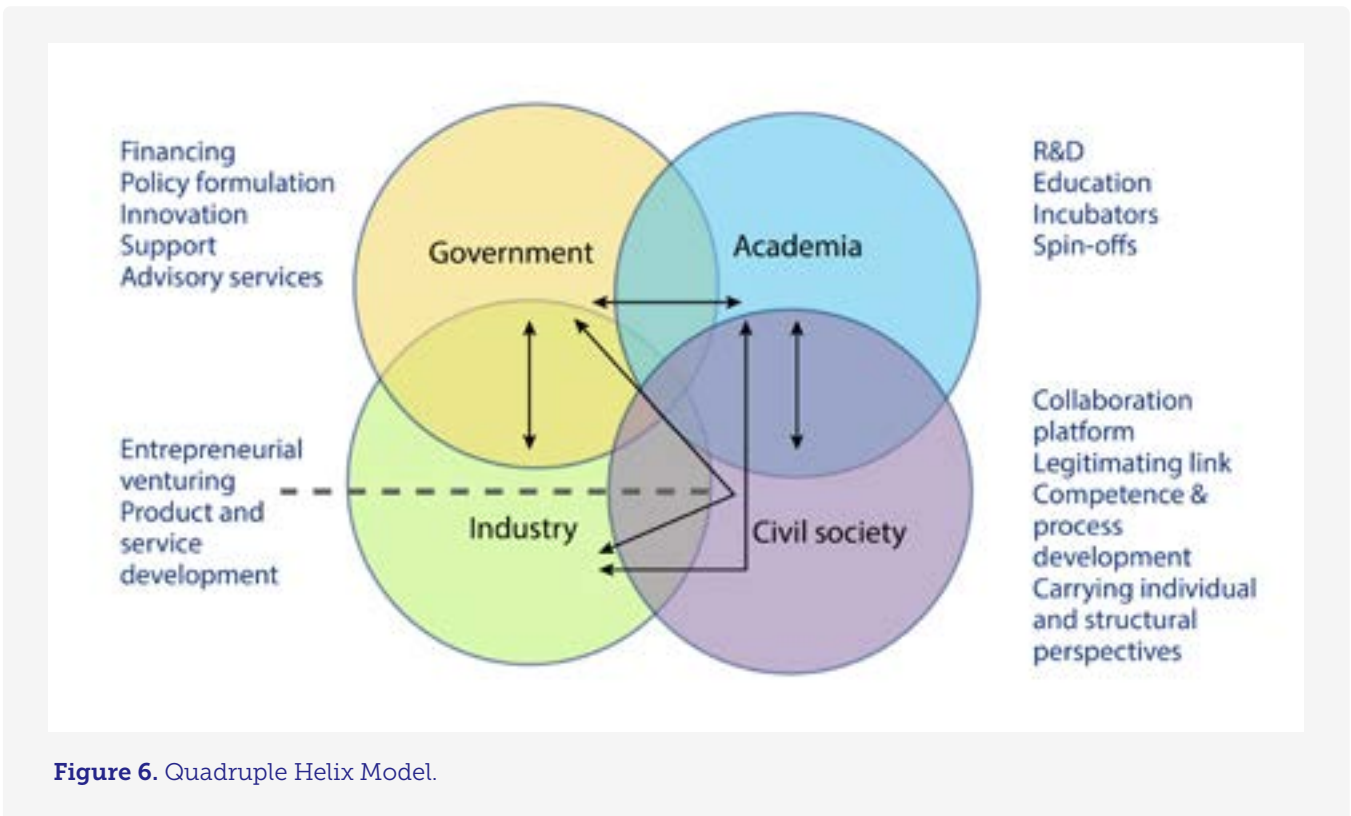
Financing
Policy formulation
Innovation
Support
Advisory services

Government

Academia

R&D
Education
Incubators
Spin-offs

Entrepreneurial venturing
Product and service development

Industry

Civil society

Collaboration platform
Legitimating link
Competence & process development
Carrying individual and structural perspectives

**Figure 6.** Quadruple Helix Model.